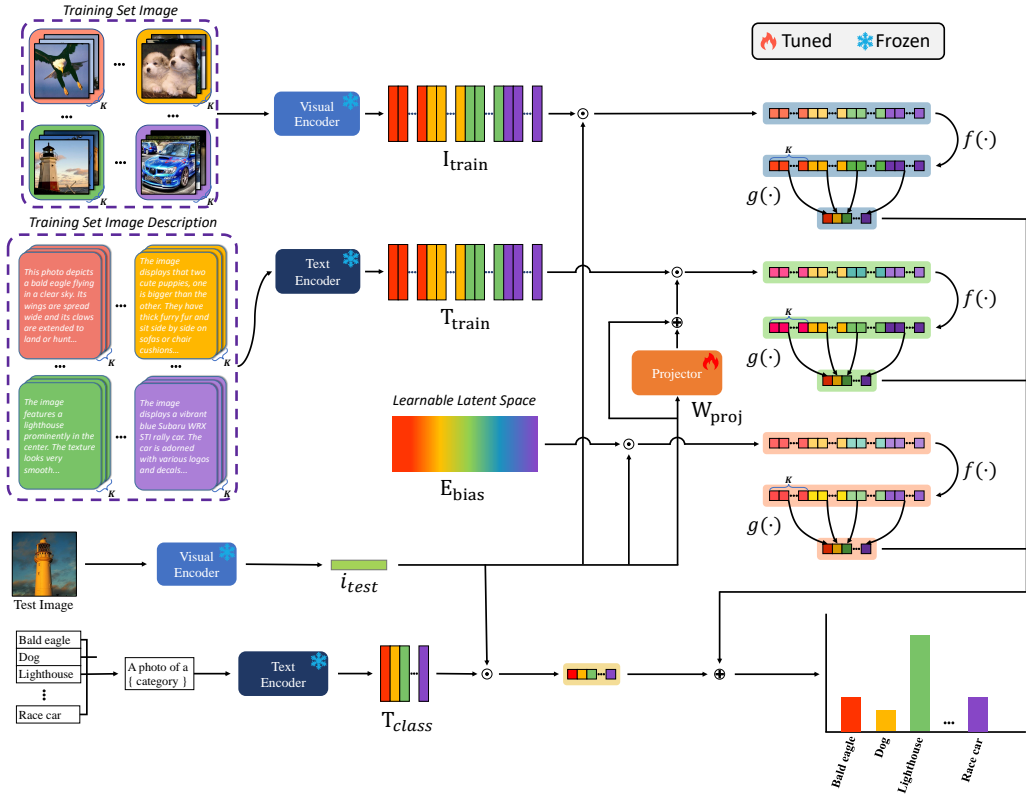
Training Set Image

Tuned Frozen

K K K K

Visual Encoder

$\mathrm{I}_{\mathrm{train}}$

$f(\cdot)$

$g(\cdot)$

Training Set Image Description

This photo depicts a bald eagle flying in a clear sky. Its wings are spread wide and its claws are extended to land or hunt...

The image displays that two cute puppies, one is bigger than the other. They have thick furry fur and sit side by side on sofas or chair cushions...

The image features a lighthouse prominently in the center. The texture looks very smooth...

The image displays a vibrant blue Subaru WRX STI rally car. The car is adorned with various logos and decals...

Text Encoder

$\mathrm{T}_{\mathrm{train}}$

Projector

$\mathrm{W}_{\mathrm{proj}}$

Learnable Latent Space

$\mathrm{E}_{\mathrm{bias}}$

Test Image

Visual Encoder

$i_{test}$

Bald eagle
Dog
Lighthouse
Race car

A photo of a { category }

Text Encoder

$\mathrm{T}_{class}$

Bald eagle
Dog
Lighthouse
Race car